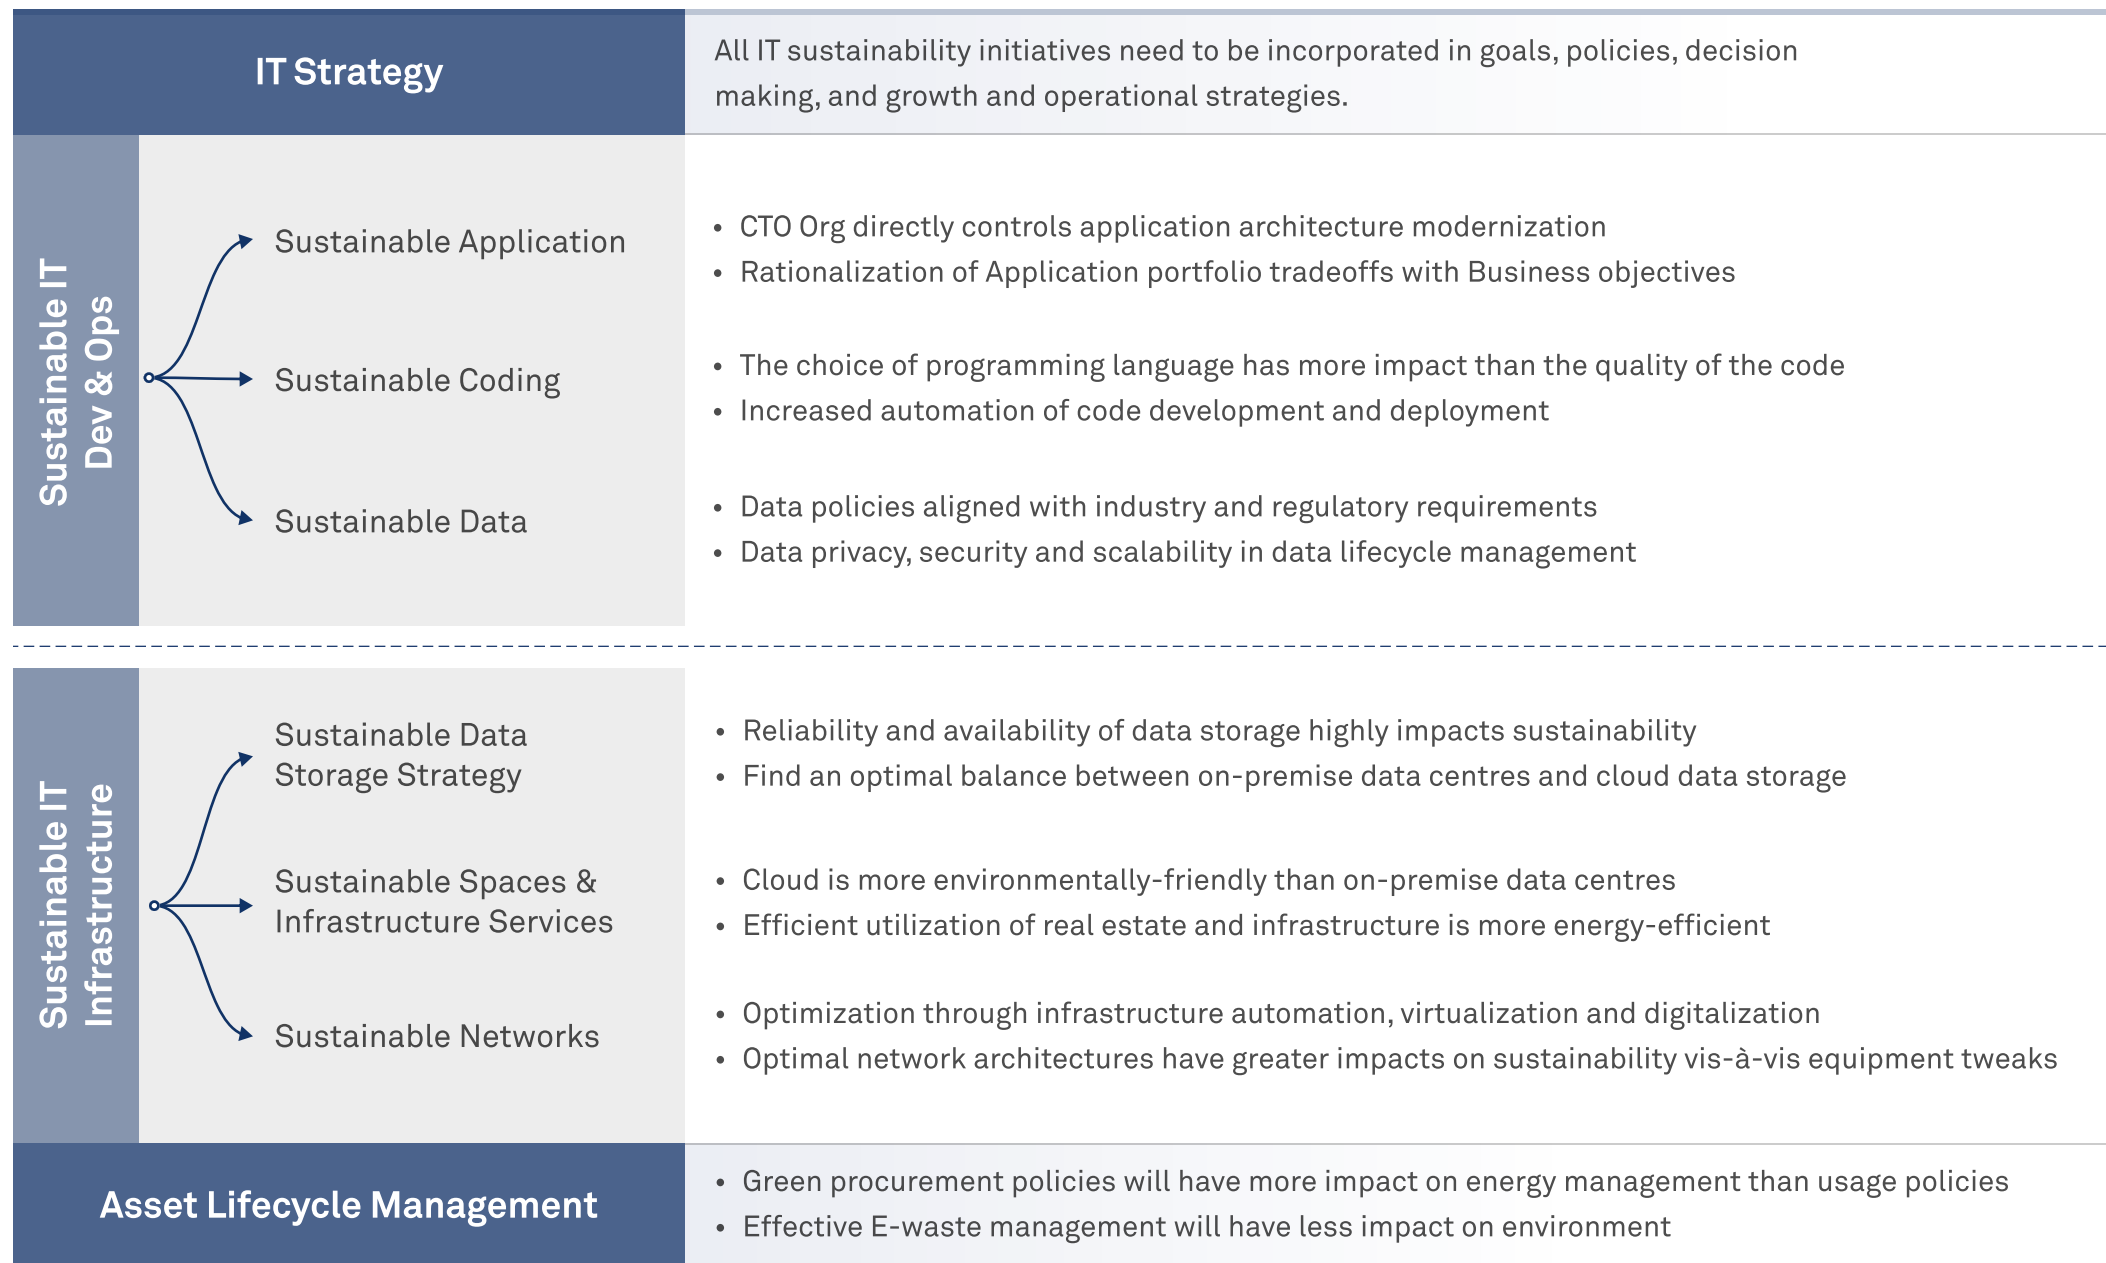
IT Strategy

All IT sustainability initiatives need to be incorporated in goals, policies, decision making, and growth and operational strategies.

Sustainable IT Dev & Ops

Sustainable Application

- CTO Org directly controls application architecture modernization
- Rationalization of Application portfolio tradeoffs with Business objectives

Sustainable Coding

- The choice of programming language has more impact than the quality of the code
- Increased automation of code development and deployment

Sustainable Data

- Data policies aligned with industry and regulatory requirements
- Data privacy, security and scalability in data lifecycle management

Sustainable IT Infrastructure

Sustainable Data Storage Strategy

- Reliability and availability of data storage highly impacts sustainability
- Find an optimal balance between on-premise data centres and cloud data storage

Sustainable Spaces & Infrastructure Services

- Cloud is more environmentally-friendly than on-premise data centres
- Efficient utilization of real estate and infrastructure is more energy-efficient

Sustainable Networks

- Optimization through infrastructure automation, virtualization and digitalization
- Optimal network architectures have greater impacts on sustainability vis-à-vis equipment tweaks

Asset Lifecycle Management

- Green procurement policies will have more impact on energy management than usage policies
- Effective E-waste management will have less impact on environment